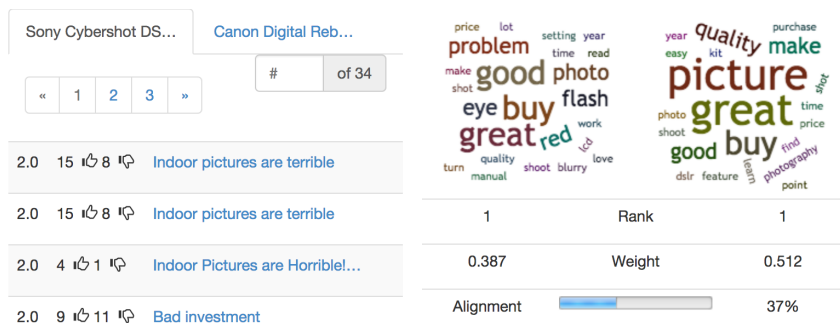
Sony Cybershot DS... Canon Digital Reb...

« 1 2 3 »

# of 34

2.0 15 👍 8 👎 Indoor pictures are terrible

2.0 15 👍 8 👎 Indoor pictures are terrible

2.0 4 👍 1 👎 Indoor Pictures are Horrible!...

2.0 9 👍 11 👎 Bad investment

price lot setting year problem time read make good photo shot eye buy flash great red work lcd turn quality shoot blurry love manual

year quality purchase easy kit make picture shot great time photo shoot price good buy find dslr feature learn photography point

| 1 | Rank | 1 |
|---|---|---|
| 0.387 | Weight | 0.512 |
| Alignment | | 37% |